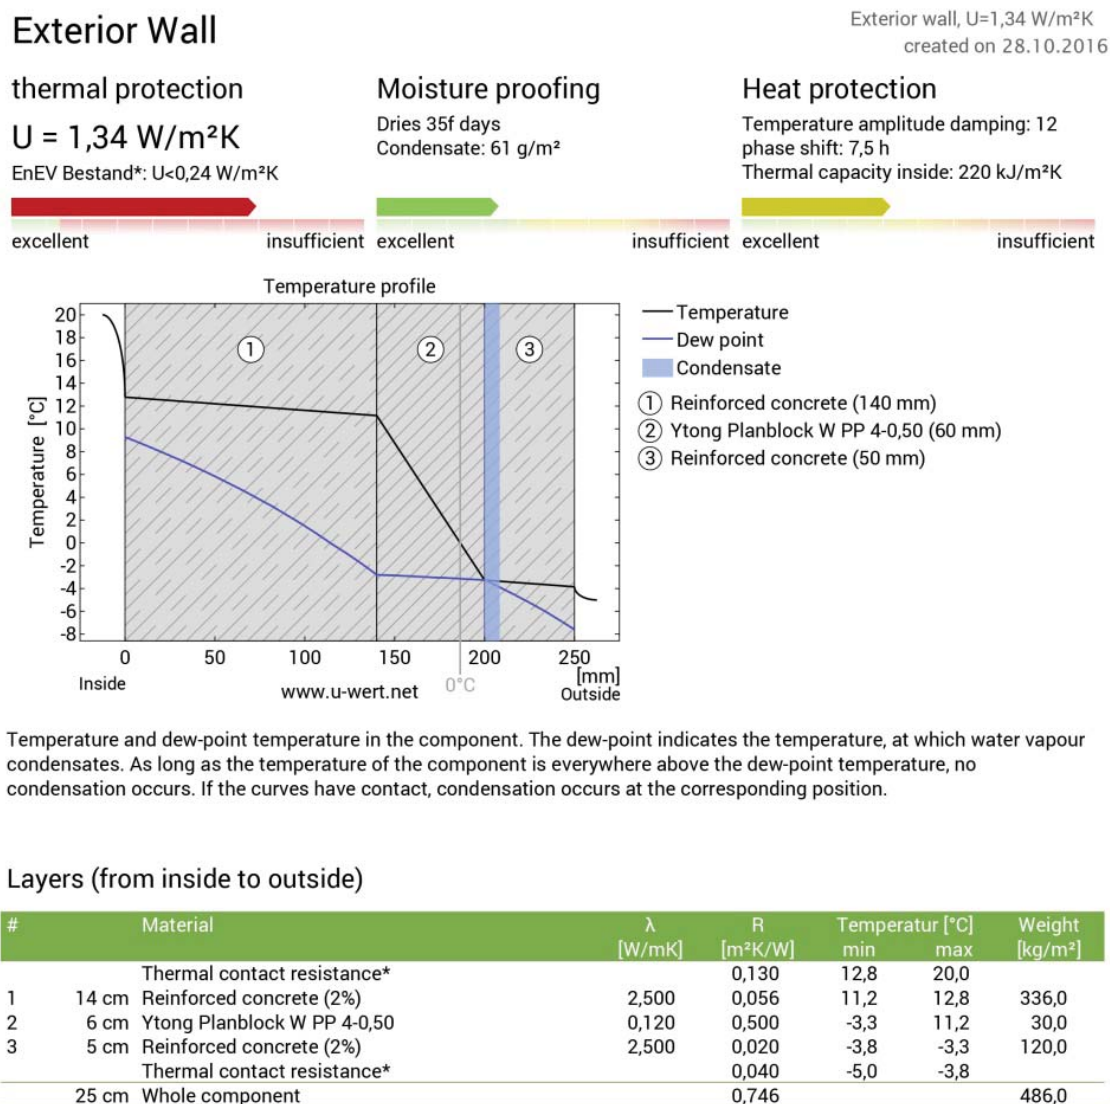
Exterior Wall

Exterior wall, U=1,34 W/m²K
created on 28.10.2016

thermal protection
U = 1,34 W/m²K
EnEV Bestand*: U<0,24 W/m²K
excellent insufficient

Moisture proofing
Dries 35f days
Condensate: 61 g/m²
excellent insufficient

Heat protection
Temperature amplitude damping: 12
phase shift: 7,5 h
Thermal capacity inside: 220 kJ/m²K
excellent insufficient

Temperature profile

20
18
16
14
12
10
8
6
4
2
0
-2
-4
-6
-8
Temperature [°C]

① ② ③

0 50 100 150 200 250
[mm]
Inside www.u-wert.net 0°C Outside

Temperature
Dew point
Condensate
① Reinforced concrete (140 mm)
② Ytong Planblock W PP 4-0,50 (60 mm)
③ Reinforced concrete (50 mm)

Temperature and dew-point temperature in the component. The dew-point indicates the temperature, at which water vapour condensates. As long as the temperature of the component is everywhere above the dew-point temperature, no condensation occurs. If the curves have contact, condensation occurs at the corresponding position.

Layers (from inside to outside)

| # | | Material | λ [W/mK] | R [m²K/W] | Temperatur [°C] min | max | Weight [kg/m²] |
|---|---|---|---|---|---|---|---|
| | | Thermal contact resistance* | | 0,130 | 12,8 | 20,0 | |
| 1 | 14 cm | Reinforced concrete (2%) | 2,500 | 0,056 | 11,2 | 12,8 | 336,0 |
| 2 | 6 cm | Ytong Planblock W PP 4-0,50 | 0,120 | 0,500 | -3,3 | 11,2 | 30,0 |
| 3 | 5 cm | Reinforced concrete (2%) | 2,500 | 0,020 | -3,8 | -3,3 | 120,0 |
| | | Thermal contact resistance* | | 0,040 | -5,0 | -3,8 | |
| | 25 cm | Whole component | | 0,746 | | | 486,0 |